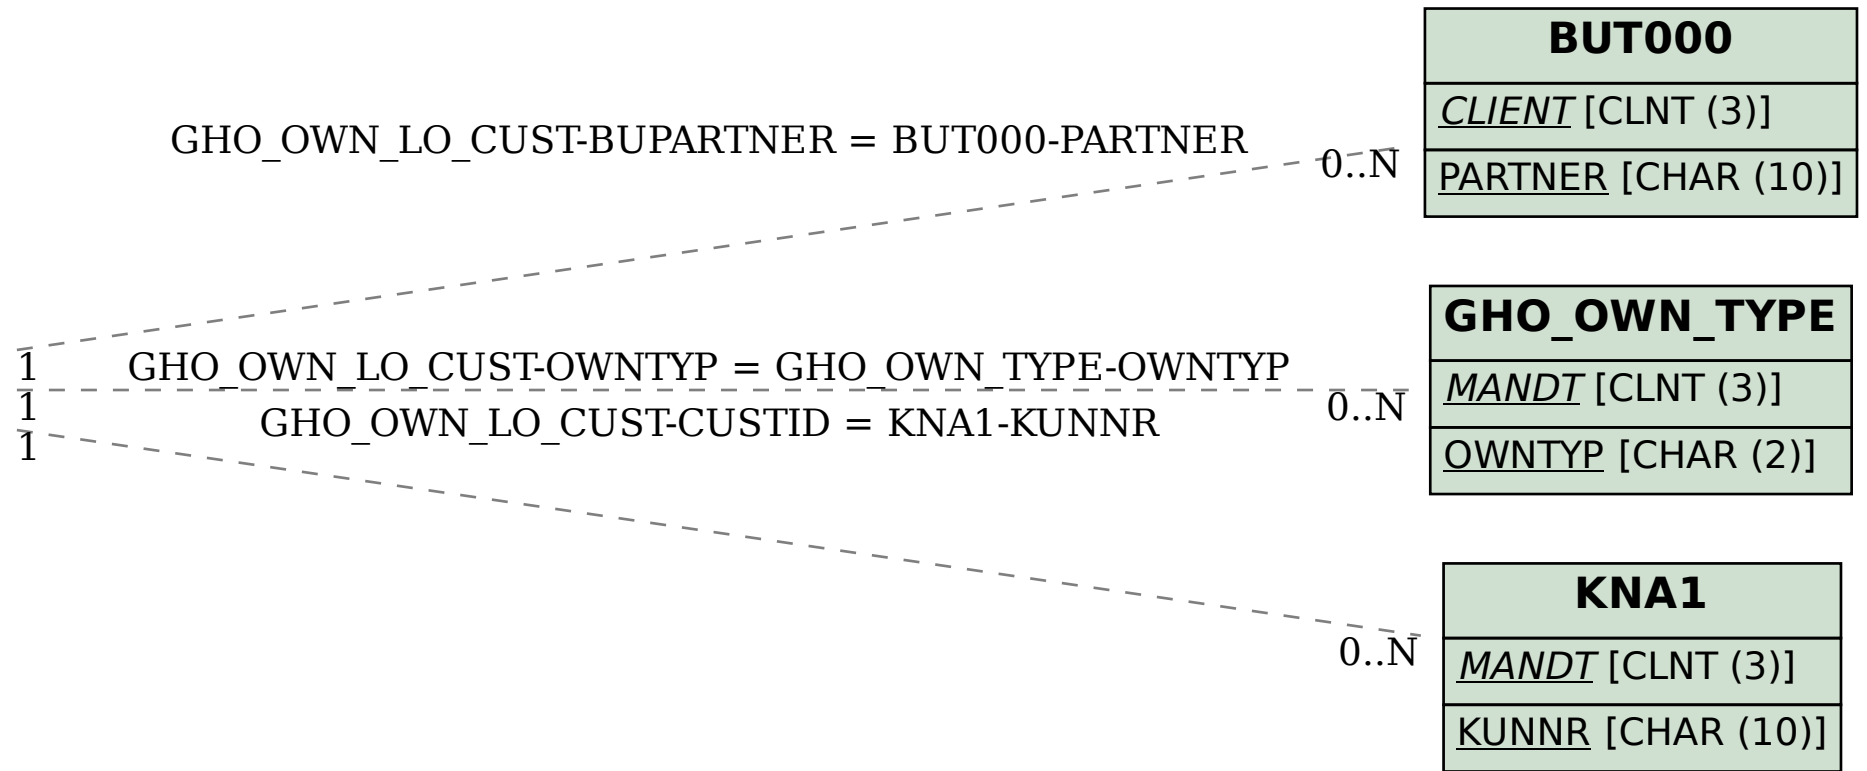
BUT000

CLIENT [CLNT (3)]

PARTNER [CHAR (10)]

GHO_OWN_LO_CUST-BUPARTNER = BUT000-PARTNER

0..N

GHO_OWN_TYPE

MANDT [CLNT (3)]

OWNTYP [CHAR (2)]

1
1
1

GHO_OWN_LO_CUST-OWNTYP = GHO_OWN_TYPE-OWNTYP

GHO_OWN_LO_CUST-CUSTID = KNA1-KUNNR

0..N

KNA1

MANDT [CLNT (3)]

KUNNR [CHAR (10)]

0..N